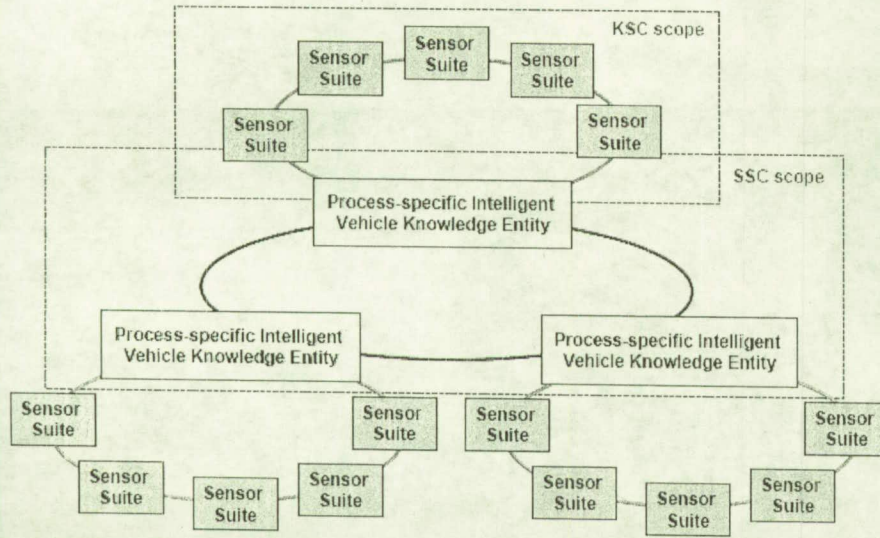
KSC scope

Sensor Suite

Sensor Suite

Sensor Suite

Sensor Suite

Sensor Suite

SSC scope

Process-specific Intelligent Vehicle Knowledge Entity

Process-specific Intelligent Vehicle Knowledge Entity

Process-specific Intelligent Vehicle Knowledge Entity

Sensor Suite

Sensor Suite

Sensor Suite

Sensor Suite

Sensor Suite

Sensor Suite

Sensor Suite

Sensor Suite

Sensor Suite

Sensor Suite